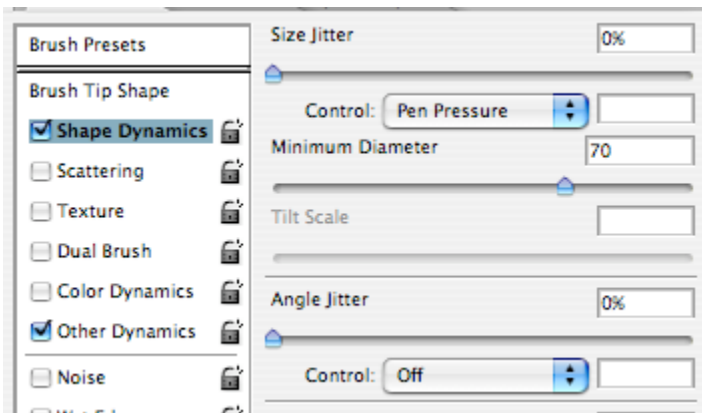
Brush Presets

Brush Tip Shape

Shape Dynamics

Scattering

Texture

Dual Brush

Color Dynamics

Other Dynamics

Noise

Size Jitter

0%

Control: Pen Pressure

Minimum Diameter

70

Tilt Scale

Angle Jitter

0%

Control: Off